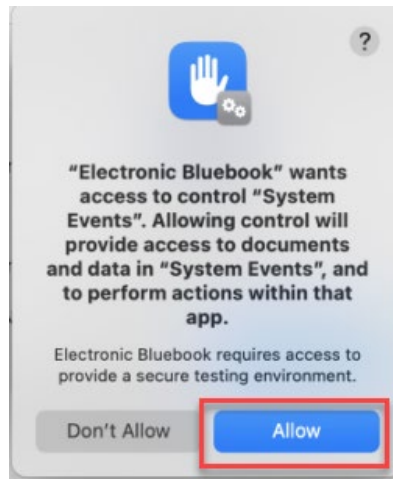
?

"Electronic Bluebook" wants access to control "System Events". Allowing control will provide access to documents and data in "System Events", and to perform actions within that app.

Electronic Bluebook requires access to provide a secure testing environment.

Don't Allow

Allow